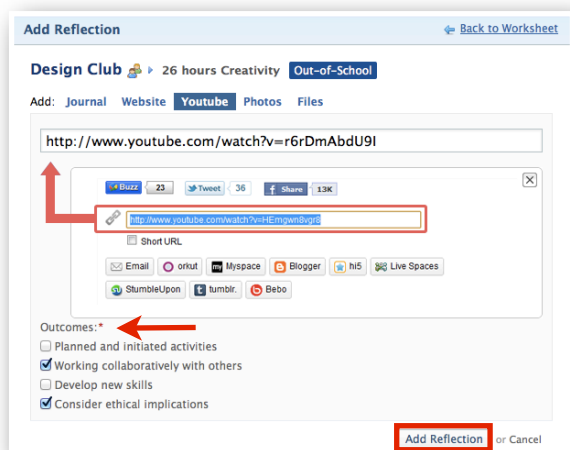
Add Reflection

Back to Worksheet

Design Club 26 hours Creativity Out-of-School

Add: Journal Website Youtube Photos Files

http://www.youtube.com/watch?v=r6rDmAbdU9I

Buzz 23 Tweet 36 Share 13K

http://www.youtube.com/watch?v=HEmgwn8vgr8

Short URL

Email orkut Myspace Blogger hi5 Live Spaces

StumbleUpon tumblr. Bebo

Outcomes:*

Planned and initiated activities

Working collaboratively with others

Develop new skills

Consider ethical implications

Add Reflection or Cancel